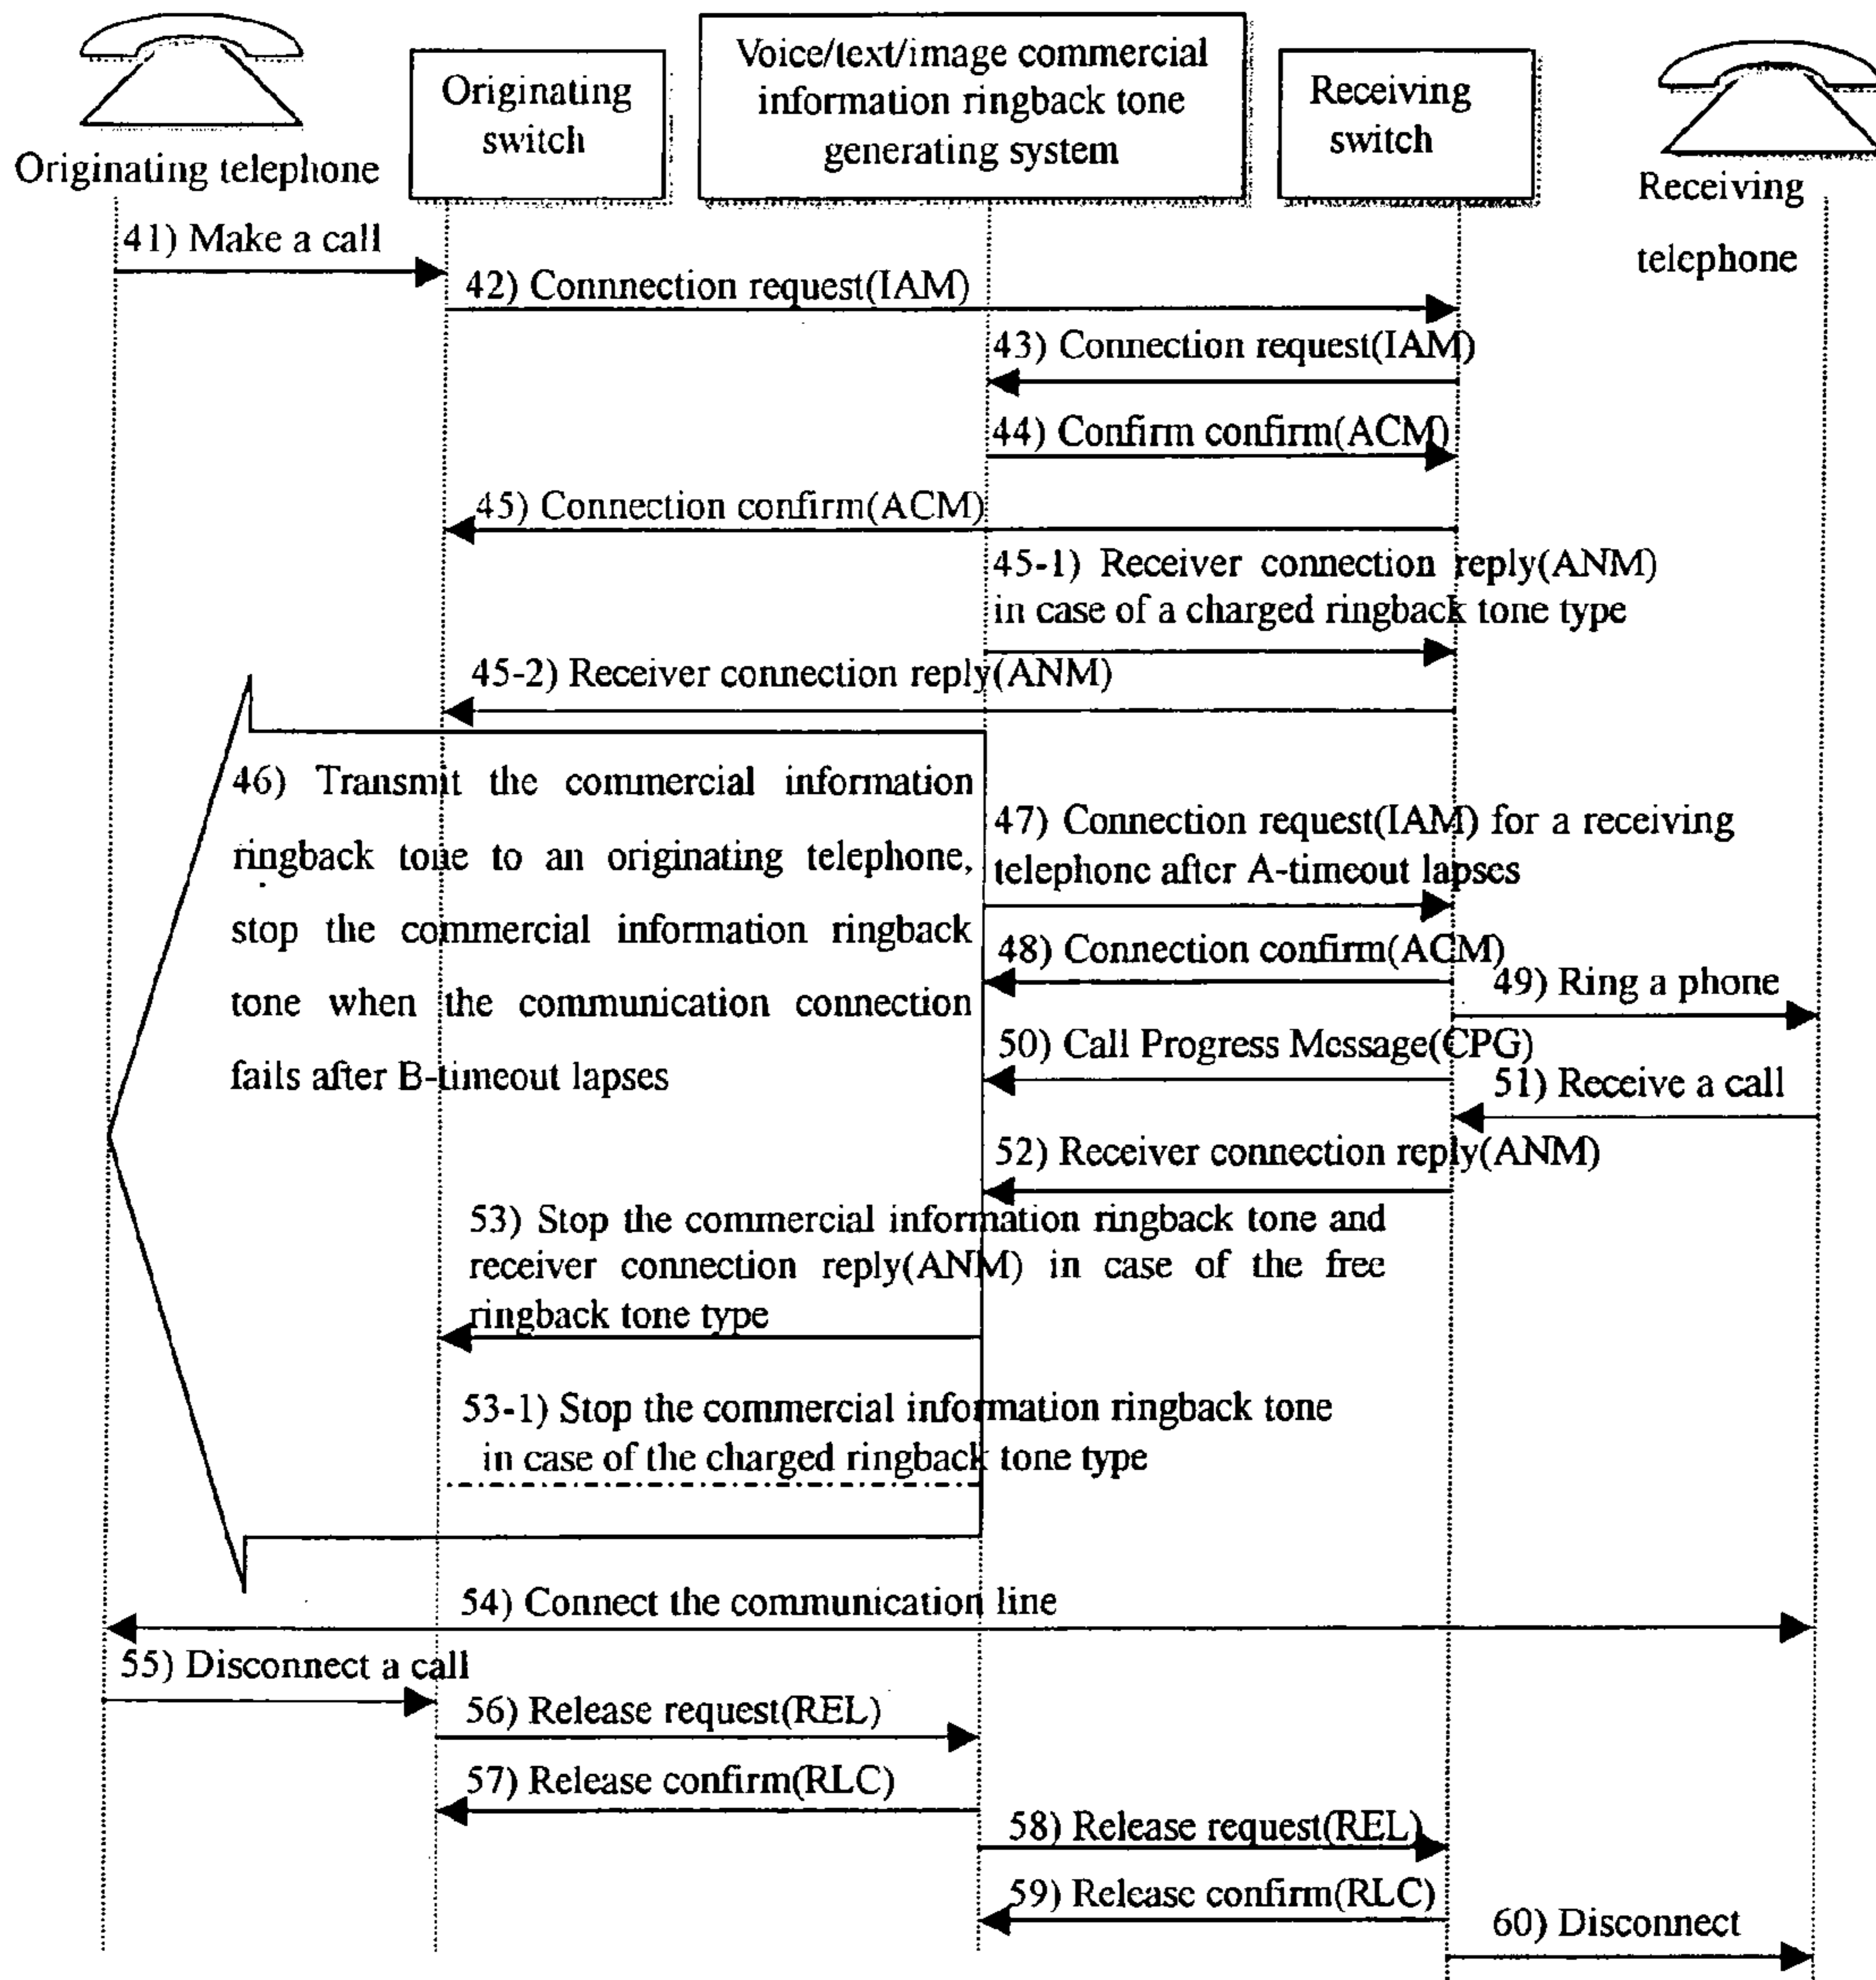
Originating telephone

Originating switch

Voice/text/image commercial information ringback tone generating system

Receiving switch

Receiving telephone

41) Make a call

42) Connnection request(IAM)

43) Connection request(IAM)

44) Confirm confirm(ACM)

45) Connection confirm(ACM)

45-1) Receiver connection reply(ANM) in case of a charged ringback tone type

45-2) Receiver connection reply(ANM)

46) Transmit the commercial information ringback tone to an originating telephone, stop the commercial information ringback tone when the communication connection fails after B-timeout lapses

47) Connection request(IAM) for a receiving telephone after A-timeout lapses

48) Connection confirm(ACM)

49) Ring a phone

50) Call Progress Message(CPG)

51) Receive a call

52) Receiver connection reply(ANM)

53) Stop the commercial information ringback tone and receiver connection reply(ANM) in case of the free ringback tone type

53-1) Stop the commercial information ringback tone in case of the charged ringback tone type

54) Connect the communication line

55) Disconnect a call

56) Release request(REL)

57) Release confirm(RLC)

58) Release request(REL)

59) Release confirm(RLC)

60) Disconnect